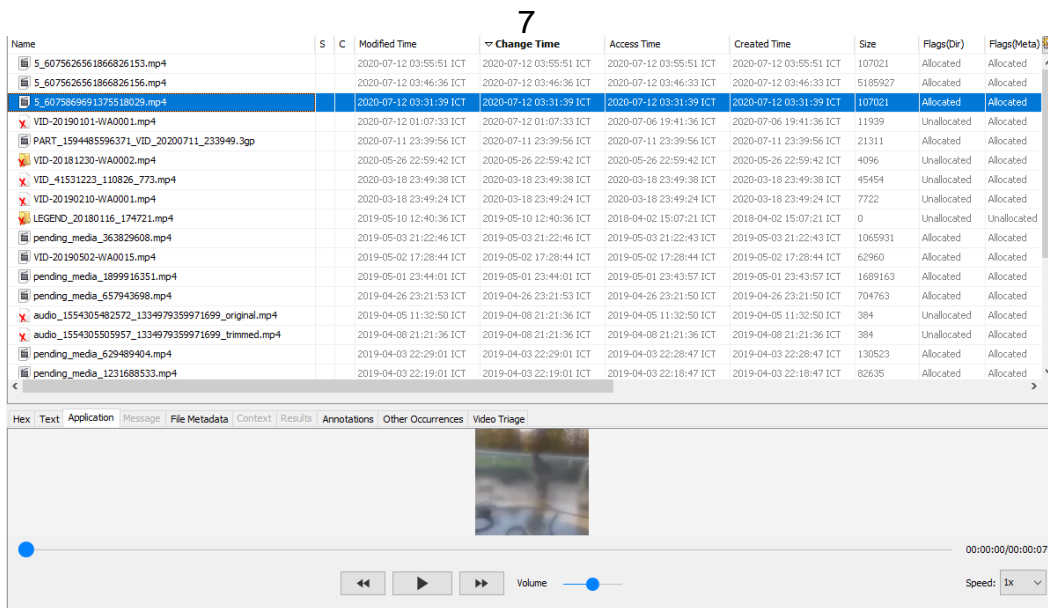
7

| Name | S | C | Modified Time | Change Time | Access Time | Created Time | Size | Flags(Dir) | Flags(Meta) |
|---|---|---|---|---|---|---|---|---|---|
| 5_6075626561866826153.mp4 | | | 2020-07-12 03:55:51 ICT | 2020-07-12 03:55:51 ICT | 2020-07-12 03:55:51 ICT | 2020-07-12 03:55:51 ICT | 107021 | Allocated | Allocated |
| 5_6075626561866826156.mp4 | | | 2020-07-12 03:46:36 ICT | 2020-07-12 03:46:36 ICT | 2020-07-12 03:46:33 ICT | 2020-07-12 03:46:33 ICT | 5185927 | Allocated | Allocated |
| 5_6075869691375518029.mp4 | | | 2020-07-12 03:31:39 ICT | 2020-07-12 03:31:39 ICT | 2020-07-12 03:31:39 ICT | 2020-07-12 03:31:39 ICT | 107021 | Allocated | Allocated |
| VID-20190101-WA0001.mp4 | | | 2020-07-12 01:07:33 ICT | 2020-07-12 01:07:33 ICT | 2020-07-06 19:41:36 ICT | 2020-07-06 19:41:36 ICT | 11939 | Unallocated | Allocated |
| PART_1594485596371_VID_20200711_233949.3gp | | | 2020-07-11 23:39:56 ICT | 2020-07-11 23:39:56 ICT | 2020-07-11 23:39:56 ICT | 2020-07-11 23:39:56 ICT | 21311 | Allocated | Allocated |
| VID-20181230-WA0002.mp4 | | | 2020-05-26 22:59:42 ICT | 2020-05-26 22:59:42 ICT | 2020-05-26 22:59:42 ICT | 2020-05-26 22:59:42 ICT | 4096 | Unallocated | Allocated |
| VID_41531223_110826_773.mp4 | | | 2020-03-18 23:49:38 ICT | 2020-03-18 23:49:38 ICT | 2020-03-18 23:49:38 ICT | 2020-03-18 23:49:38 ICT | 45454 | Unallocated | Allocated |
| VID-20190210-WA0001.mp4 | | | 2020-03-18 23:49:24 ICT | 2020-03-18 23:49:24 ICT | 2020-03-18 23:49:24 ICT | 2020-03-18 23:49:24 ICT | 7722 | Unallocated | Allocated |
| LEGEND_20180116_174721.mp4 | | | 2019-05-10 12:40:36 ICT | 2019-05-10 12:40:36 ICT | 2018-04-02 15:07:21 ICT | 2018-04-02 15:07:21 ICT | 0 | Unallocated | Unallocated |
| pending_media_363829608.mp4 | | | 2019-05-03 21:22:46 ICT | 2019-05-03 21:22:46 ICT | 2019-05-03 21:22:43 ICT | 2019-05-03 21:22:43 ICT | 1065931 | Allocated | Allocated |
| VID-20190502-WA0015.mp4 | | | 2019-05-02 17:28:44 ICT | 2019-05-02 17:28:44 ICT | 2019-05-02 17:28:44 ICT | 2019-05-02 17:28:44 ICT | 62960 | Allocated | Allocated |
| pending_media_1899916351.mp4 | | | 2019-05-01 23:44:01 ICT | 2019-05-01 23:44:01 ICT | 2019-05-01 23:43:57 ICT | 2019-05-01 23:43:57 ICT | 1689163 | Allocated | Allocated |
| pending_media_657943698.mp4 | | | 2019-04-26 23:21:53 ICT | 2019-04-26 23:21:53 ICT | 2019-04-26 23:21:50 ICT | 2019-04-26 23:21:50 ICT | 704763 | Allocated | Allocated |
| audio_1554305482572_1334979359971699_original.mp4 | | | 2019-04-05 11:32:50 ICT | 2019-04-05 11:32:50 ICT | 2019-04-05 11:32:50 ICT | 2019-04-05 11:32:50 ICT | 384 | Unallocated | Allocated |
| audio_1554305505957_1334979359971699_trimmed.mp4 | | | 2019-04-08 21:21:36 ICT | 2019-04-08 21:21:36 ICT | 2019-04-08 21:21:36 ICT | 2019-04-08 21:21:36 ICT | 384 | Unallocated | Allocated |
| pending_media_629489404.mp4 | | | 2019-04-03 22:29:01 ICT | 2019-04-03 22:29:01 ICT | 2019-04-03 22:28:47 ICT | 2019-04-03 22:28:47 ICT | 130523 | Allocated | Allocated |
| pending_media_1231688533.mp4 | | | 2019-04-03 22:19:01 ICT | 2019-04-03 22:19:01 ICT | 2019-04-03 22:18:47 ICT | 2019-04-03 22:18:47 ICT | 82635 | Allocated | Allocated |

Hex Text Application Message File Metadata Context Results Annotations Other Occurrences Video Triage

00:00:00/00:00:07

Volume

Speed: 1x